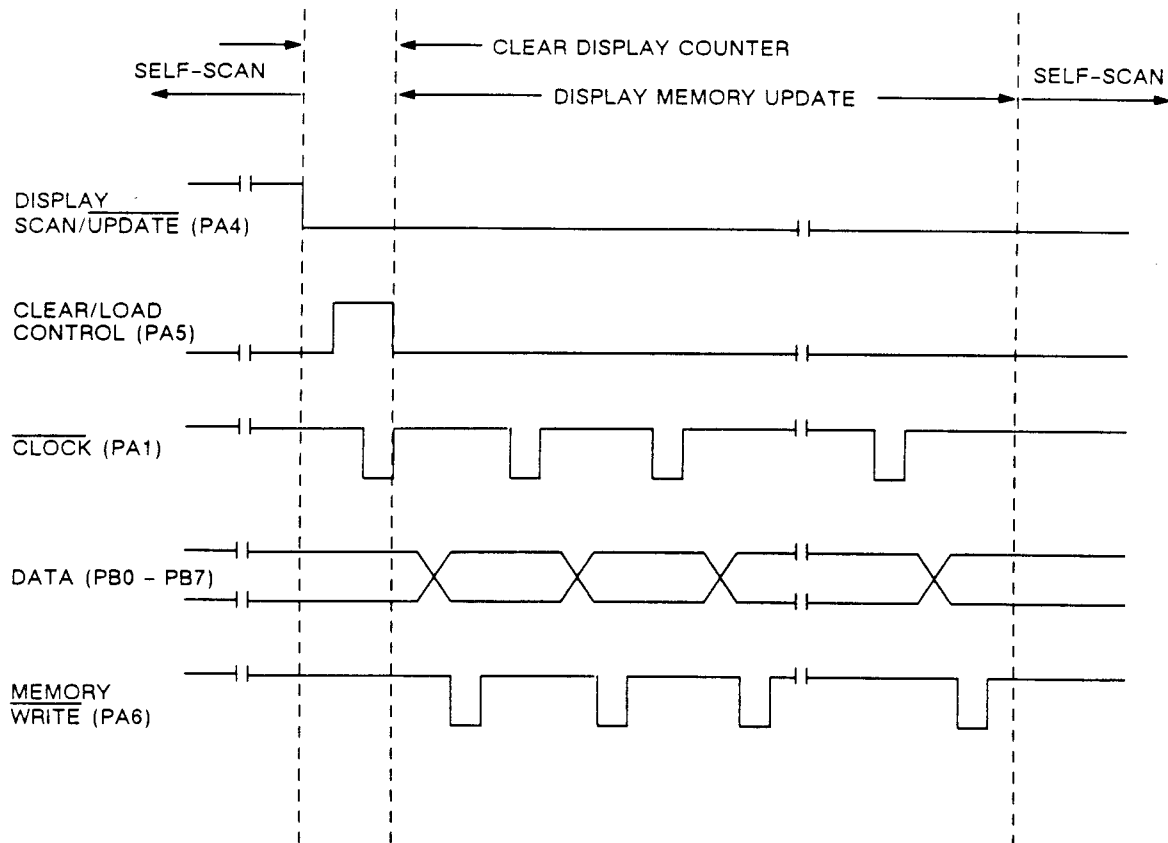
SELF-SCAN
CLEAR DISPLAY COUNTER
DISPLAY MEMORY UPDATE
SELF-SCAN

DISPLAY $SCAN/\overline{UPDATE}$ (PA4)

CLEAR/LOAD CONTROL (PA5)

$\overline{CLOCK}$ (PA1)

DATA (PB0 - PB7)

$\overline{MEMORY}$ $\overline{WRITE}$ (PA6)